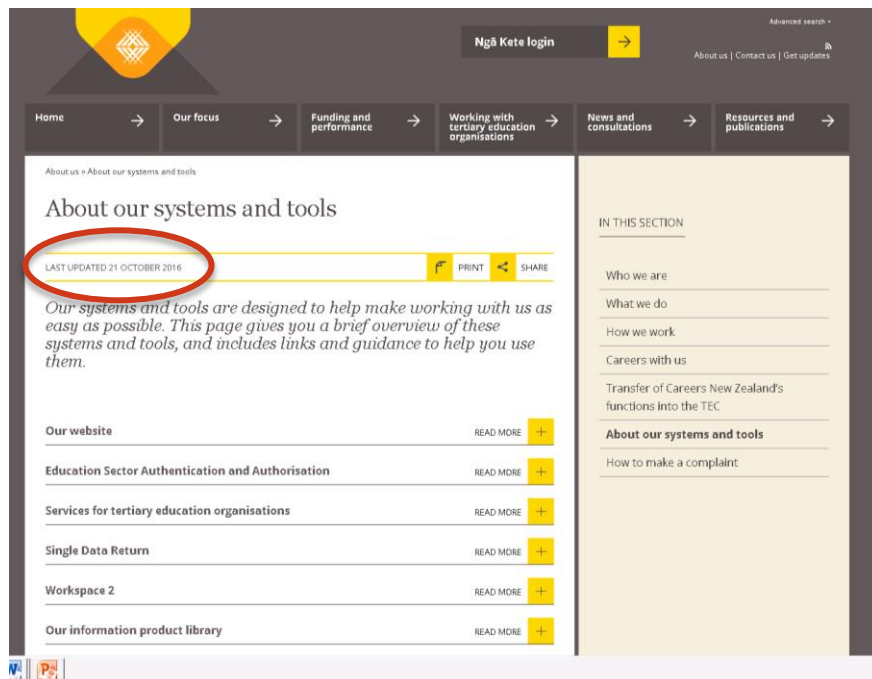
Advanced search »

Ngā Kete login

About us | Contact us | Get updates

Home

Our focus

Funding and performance

Working with tertiary education organisations

News and consultations

Resources and publications

About us » About our systems and tools

About our systems and tools

LAST UPDATED 21 OCTOBER 2016

PRINT

SHARE

Our systems and tools are designed to help make working with us as easy as possible. This page gives you a brief overview of these systems and tools, and includes links and guidance to help you use them.

Our website READ MORE

Education Sector Authentication and Authorisation READ MORE

Services for tertiary education organisations READ MORE

Single Data Return READ MORE

Workspace 2 READ MORE

Our information product library READ MORE

IN THIS SECTION

Who we are

What we do

How we work

Careers with us

Transfer of Careers New Zealand's functions into the TEC

About our systems and tools

How to make a complaint